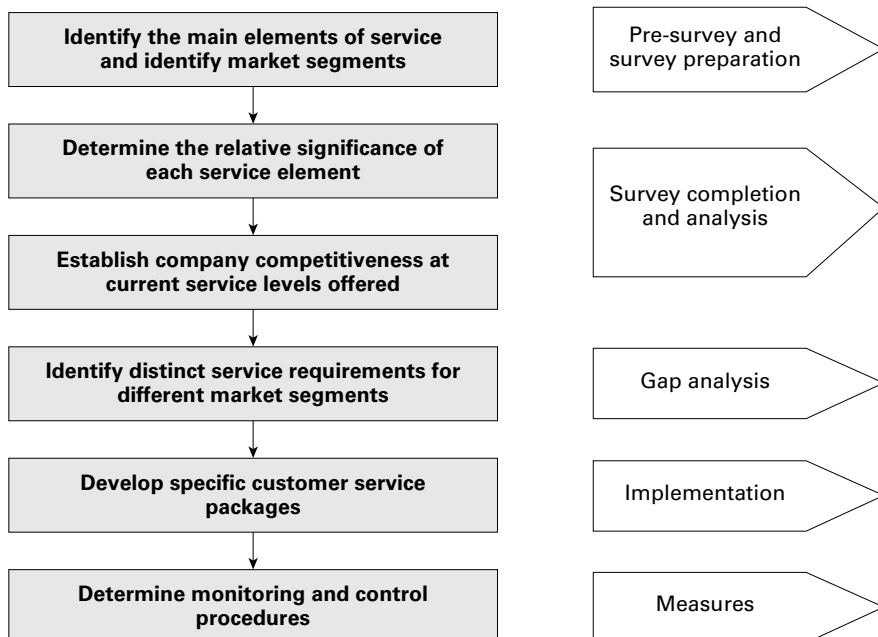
Identify the main elements of service and identify market segments

Determine the relative significance of each service element

Establish company competitiveness at current service levels offered

Identify distinct service requirements for different market segments

Develop specific customer service packages

Determine monitoring and control procedures

Pre-survey and survey preparation

Survey completion and analysis

Gap analysis

Implementation

Measures